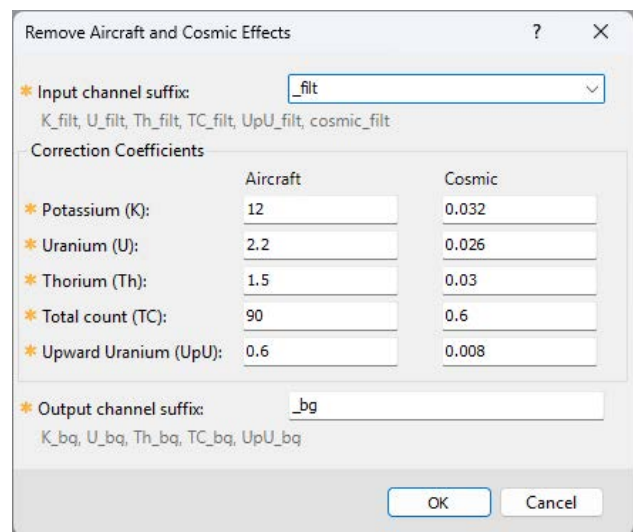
Remove Aircraft and Cosmic Effects ? X

* Input channel suffix: _filt

K_filt, U_filt, Th_filt, TC_filt, UpU_filt, cosmic_filt

Correction Coefficients

| | Aircraft | Cosmic |
|---|---|---|
| * Potassium (K): | 12 | 0.032 |
| * Uranium (U): | 2.2 | 0.026 |
| * Thorium (Th): | 1.5 | 0.03 |
| * Total count (TC): | 90 | 0.6 |
| * Upward Uranium (UpU): | 0.6 | 0.008 |

* Output channel suffix: _bg

K_bg, U_bg, Th_bg, TC_bg, UpU_bg

OK Cancel